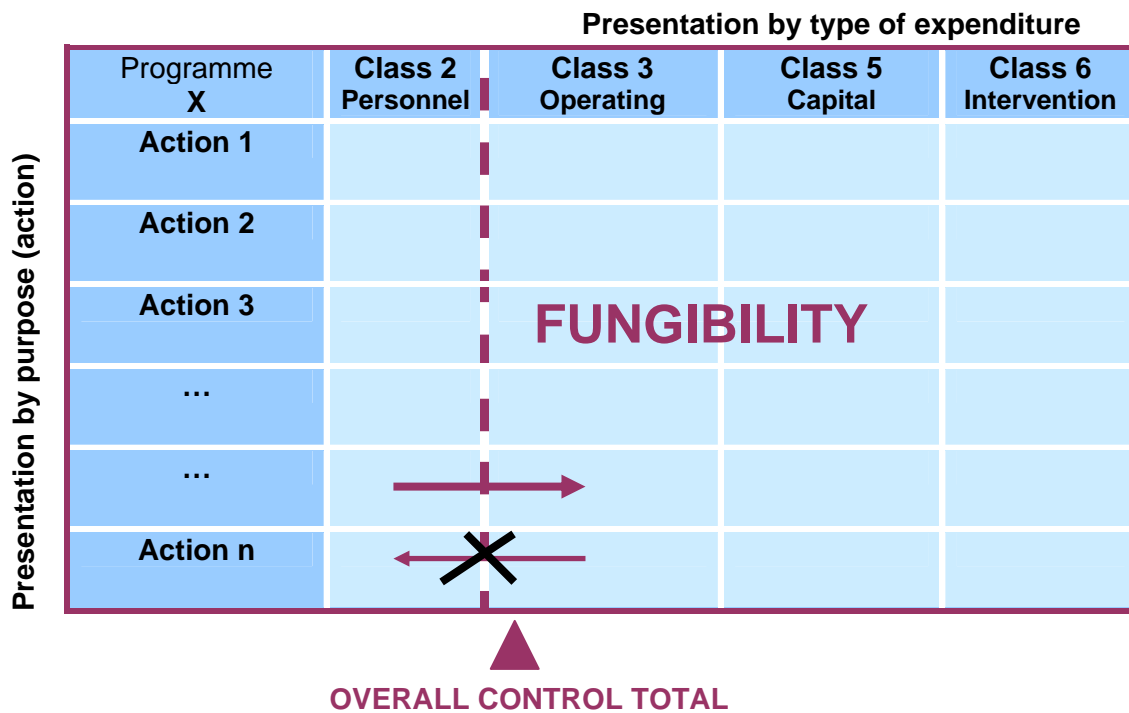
Presentation by type of expenditure

Presentation by purpose (action)

| Programme X | Class 2 Personnel | Class 3 Operating | Class 5 Capital | Class 6 Intervention |
|---|---|---|---|---|
| Action 1 | | | | |
| Action 2 | | | | |
| Action 3 | | | | |
| … | | | | |
| … | | | | |
| Action n | | | | |

FUNGIBILITY

OVERALL CONTROL TOTAL